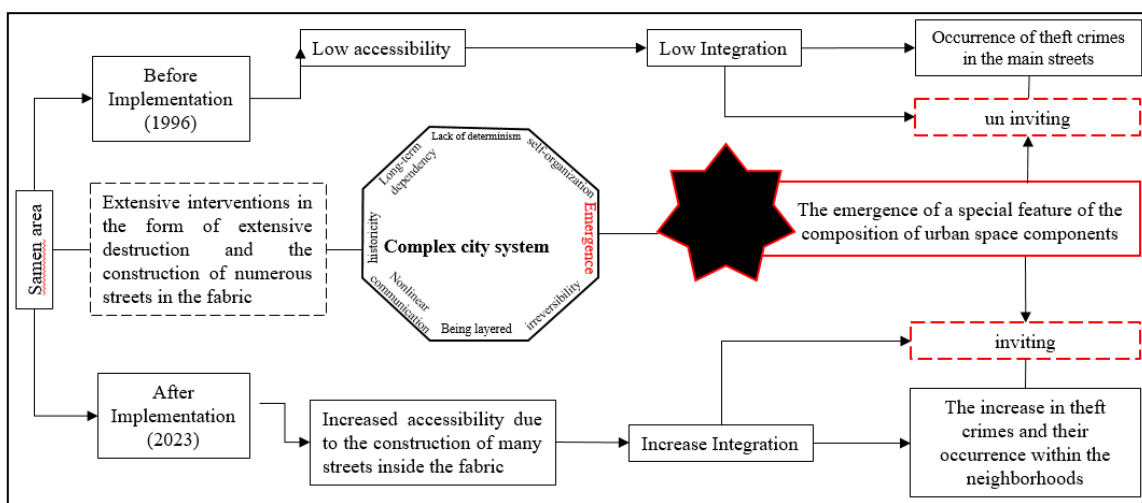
Samen area

Before Implementation (1996)

Low accessibility

Low Integration

Occurrence of theft crimes in the main streets

un inviting

Extensive interventions in the form of extensive destruction and the construction of numerous streets in the fabric

Lack of determinism

self-organization

Emergence

irreversibility

Being layered

Nonlinear communication

historicity

Long-term dependency

Complex city system

The emergence of a special feature of the composition of urban space components

inviting

After Implementation (2023)

Increased accessibility due to the construction of many streets inside the fabric

Increase Integration

The increase in theft crimes and their occurrence within the neighborhoods